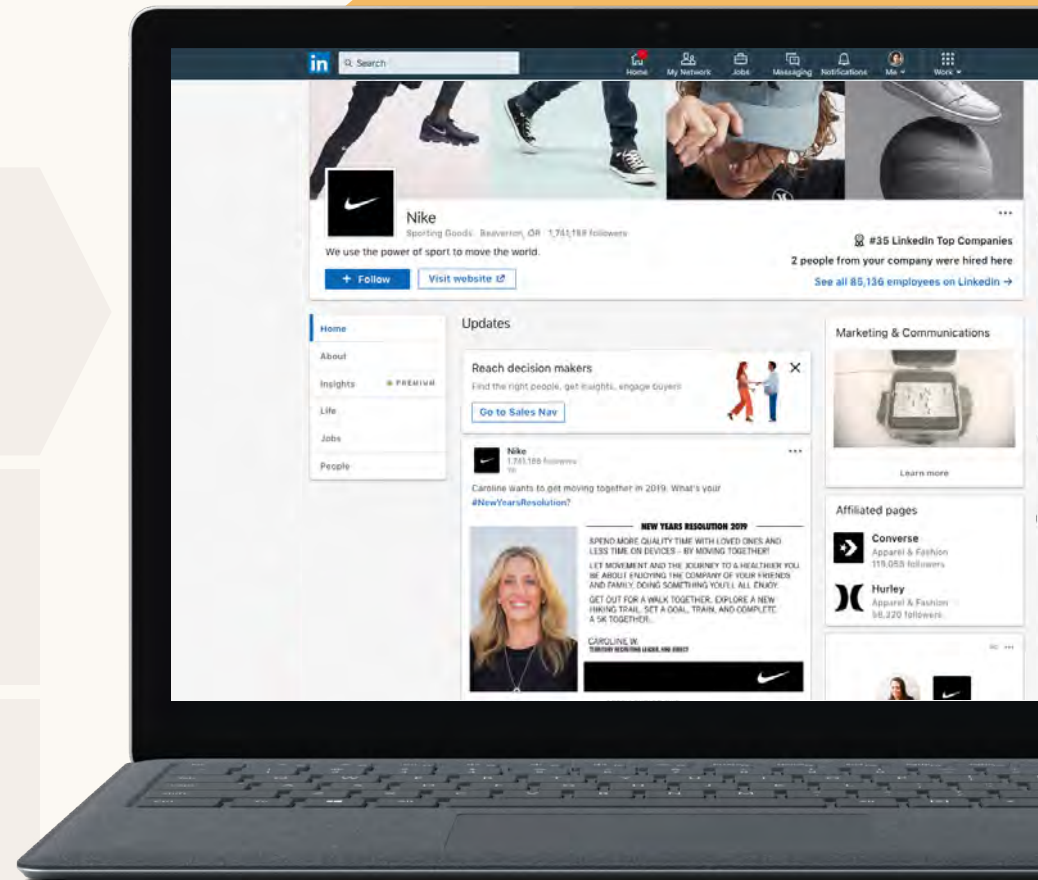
in Search

Home My Network Jobs Messaging Notifications Me Work

Nike
Sporting Goods · Beaverton, OR · 1,741,189 followers
We use the power of sport to move the world.

+ Follow Visit website

#35 LinkedIn Top Companies
2 people from your company were hired here
See all 85,136 employees on LinkedIn →

Home
About
Insights PREMIUM
Life
Jobs
People

Updates

Reach decision makers
Find the right people, get insights, engage buyers
Go to Sales Nav

Nike
1,741,189 followers
1w

Caroline wants to get moving together in 2019. What's your #NewYearsResolution?

NEW YEARS RESOLUTION 2019
SPEND MORE QUALITY TIME WITH LOVED ONES AND LESS TIME ON DEVICES - BY MOVING TOGETHER!
LET MOVEMENT AND THE JOURNEY TO A HEALTHIER YOU BE ABOUT ENJOYING THE COMPANY OF YOUR FRIENDS AND FAMILY, DOING SOMETHING YOU'LL ALL ENJOY.
GET OUT FOR A WALK TOGETHER, EXPLORE A NEW HIKING TRAIL, SET A GOAL, TRAIN, AND COMPLETE A 5K TOGETHER.
CAROLINE W.
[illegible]

Marketing & Communications
Learn more

Affiliated pages
Converse
Apparel & Fashion
119,059 followers
Hurley
Apparel & Fashion
58,220 followers